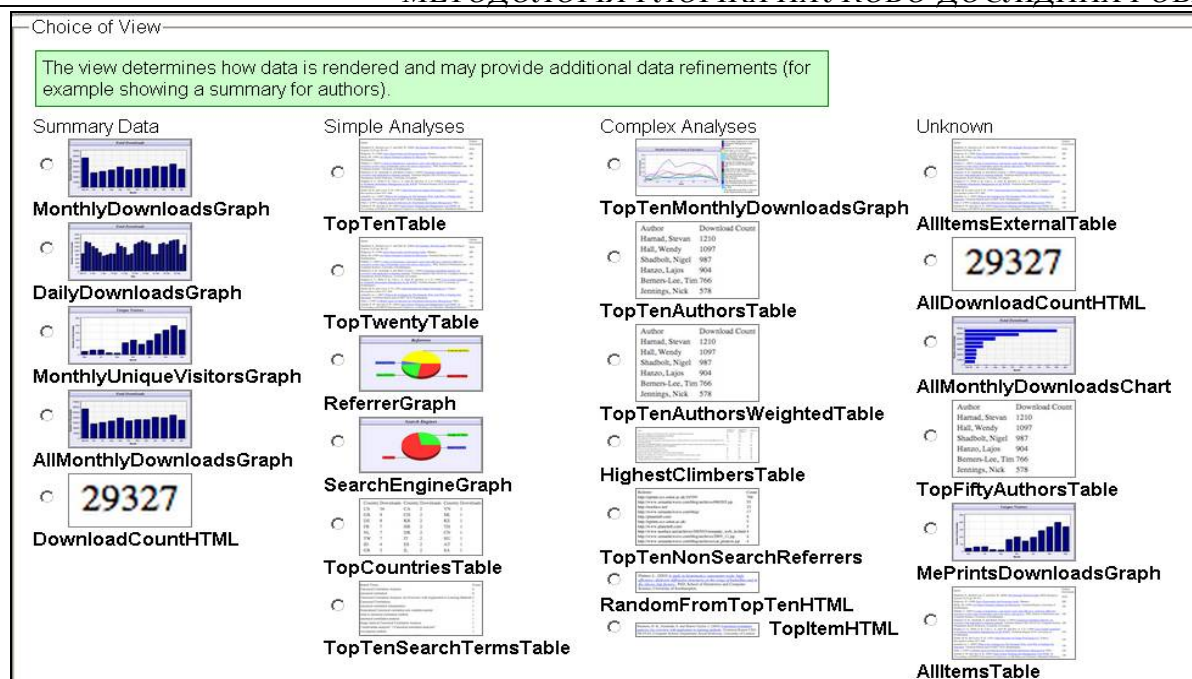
Choice of View

The view determines how data is rendered and may provide additional data refinements (for example showing a summary for authors).

Summary Data

MonthlyDownloadsGraph

DailyDownloadsGraph

MonthlyUniqueVisitorsGraph

AllMonthlyDownloadsGraph

29327

DownloadCountHTML

Simple Analyses

TopTenTable

TopTwentyTable

ReferrerGraph

SearchEngineGraph

TopCountriesTable

TopTenSearchTermsTable

Complex Analyses

TopTenMonthlyDownloadsGraph

| Author | Download Count |
|---|---|
| Harnad, Stevan | 1210 |
| Hall, Wendy | 1097 |
| Shadbolt, Nigel | 987 |
| Hanzo, Lajos | 904 |
| Berners-Lee, Tim | 766 |
| Jennings, Nick | 578 |

TopTenAuthorsTable

| Author | Download Count |
|---|---|
| Harnad, Stevan | 1210 |
| Hall, Wendy | 1097 |
| Shadbolt, Nigel | 987 |
| Hanzo, Lajos | 904 |
| Berners-Lee, Tim | 766 |
| Jennings, Nick | 578 |

TopTenAuthorsWeightedTable

HighestClimbersTable

TopTenNonSearchReferrers

RandomFromTopTenHTML

TopItemHTML

Unknown

AllItemsExternalTable

29327

AllDownloadCountHTML

AllMonthlyDownloadsChart

| Author | Download Count |
|---|---|
| Harnad, Stevan | 1210 |
| Hall, Wendy | 1097 |
| Shadbolt, Nigel | 987 |
| Hanzo, Lajos | 904 |
| Berners-Lee, Tim | 766 |
| Jennings, Nick | 578 |

TopFiftyAuthorsTable

MePrintsDownloadsGraph

AllItemsTable